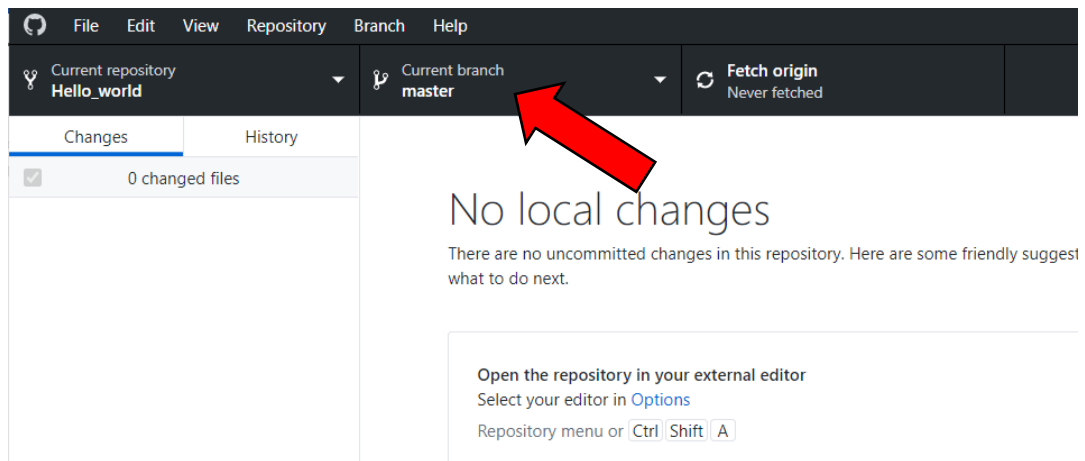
File Edit View Repository Branch Help

Current repository
Hello_world

Current branch
master

Fetch origin
Never fetched

Changes History

0 changed files

No local changes

There are no uncommitted changes in this repository. Here are some friendly suggest what to do next.

Open the repository in your external editor
Select your editor in Options
Repository menu or Ctrl Shift A